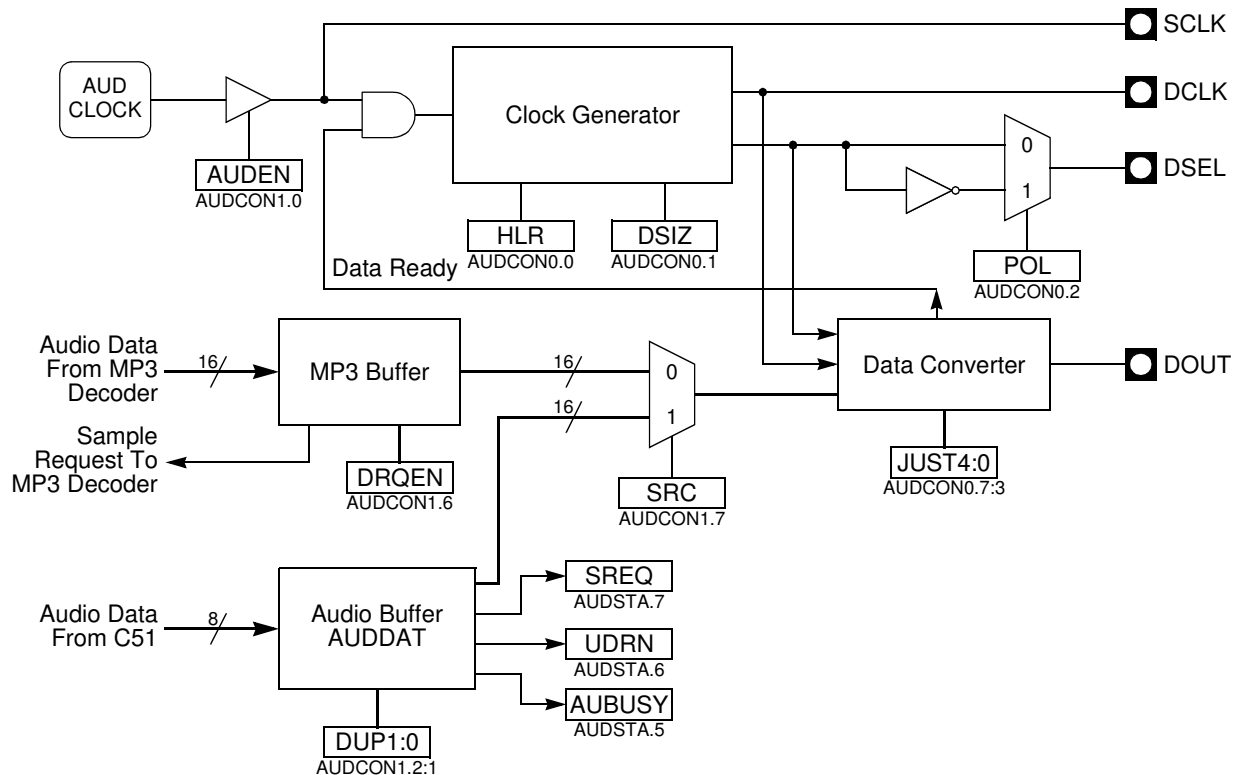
SCLK

AUD CLOCK

AUDEN
AUDCON1.0

Clock Generator

DCLK

0

DSEL

1

HLR
AUDCON0.0

DSIZ
AUDCON0.1

Data Ready

POL
AUDCON0.2

Audio Data From MP3 Decoder

16

MP3 Buffer

16

0

Data Converter

DOUT

16

1

Sample Request To MP3 Decoder

DRQEN
AUDCON1.6

SRC
AUDCON1.7

JUST4:0
AUDCON0.7:3

SREQ
AUDSTA.7

Audio Data From C51

8

Audio Buffer AUDDAT

UDRN
AUDSTA.6

AUBUSY
AUDSTA.5

DUP1:0
AUDCON1.2:1